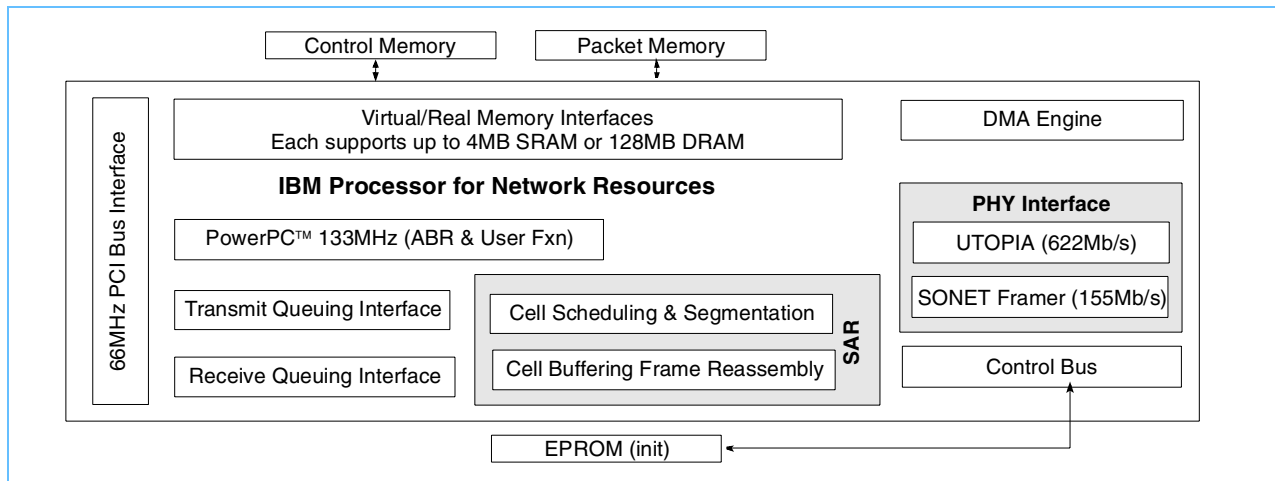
Control Memory

Packet Memory

66MHz PCI Bus Interface

Virtual/Real Memory Interfaces
Each supports up to 4MB SRAM or 128MB DRAM

DMA Engine

IBM Processor for Network Resources

PowerPC™ 133MHz (ABR & User Fxn)

PHY Interface

UTOPIA (622Mb/s)

SONET Framer (155Mb/s)

Transmit Queuing Interface

Cell Scheduling & Segmentation

Cell Buffering Frame Reassembly

SAR

Receive Queuing Interface

Control Bus

EPROM (init)